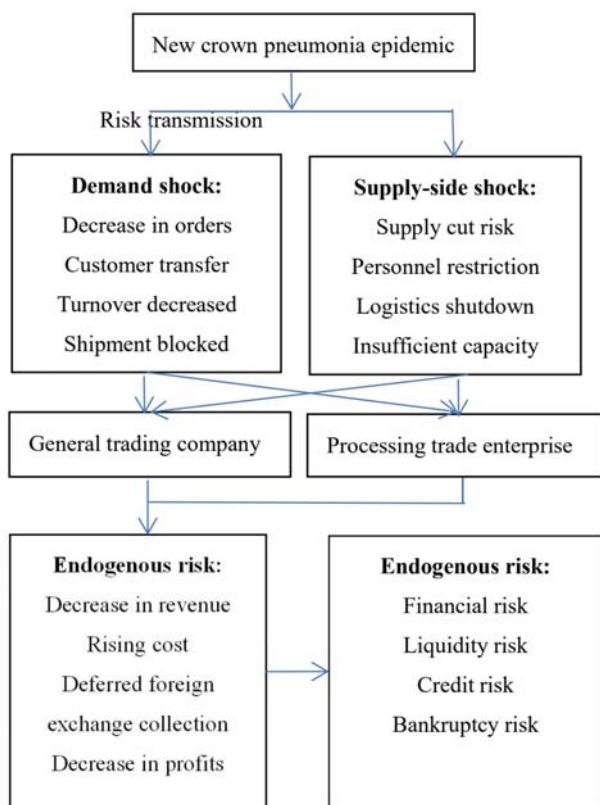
New crown pneumonia epidemic

Risk transmission

**Demand shock:**
Decrease in orders
Customer transfer
Turnover decreased
Shipment blocked

**Supply-side shock:**
Supply cut risk
Personnel restriction
Logistics shutdown
Insufficient capacity

General trading company

Processing trade enterprise

**Endogenous risk:**
Decrease in revenue
Rising cost
Deferred foreign exchange collection
Decrease in profits

**Endogenous risk:**
Financial risk
Liquidity risk
Credit risk
Bankruptcy risk